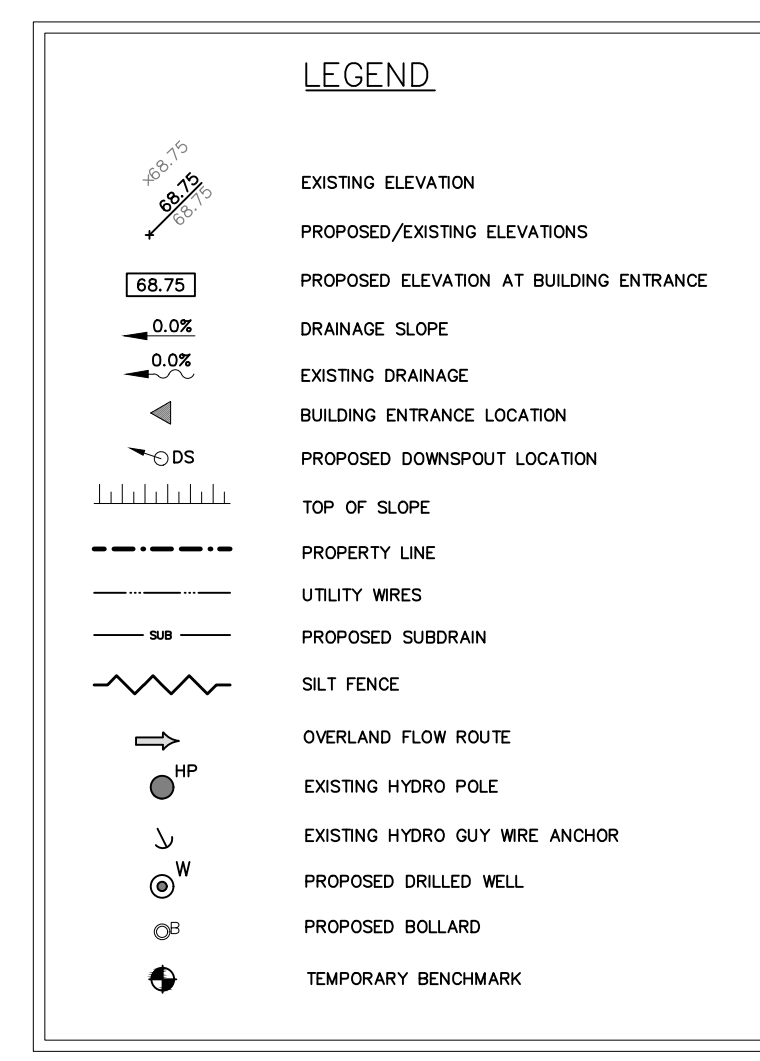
LEGEND

x68.75
EXISTING ELEVATION

68.75
68.75
PROPOSED/EXISTING ELEVATIONS

68.75
PROPOSED ELEVATION AT BUILDING ENTRANCE

0.0%
DRAINAGE SLOPE

0.0%
EXISTING DRAINAGE

BUILDING ENTRANCE LOCATION

DS
PROPOSED DOWNSPOUT LOCATION

TOP OF SLOPE

PROPERTY LINE

UTILITY WIRES

SUB
PROPOSED SUBDRAIN

SILT FENCE

OVERLAND FLOW ROUTE

HP
EXISTING HYDRO POLE

EXISTING HYDRO GUY WIRE ANCHOR

W
PROPOSED DRILLED WELL

B
PROPOSED BOLLARD

TEMPORARY BENCHMARK